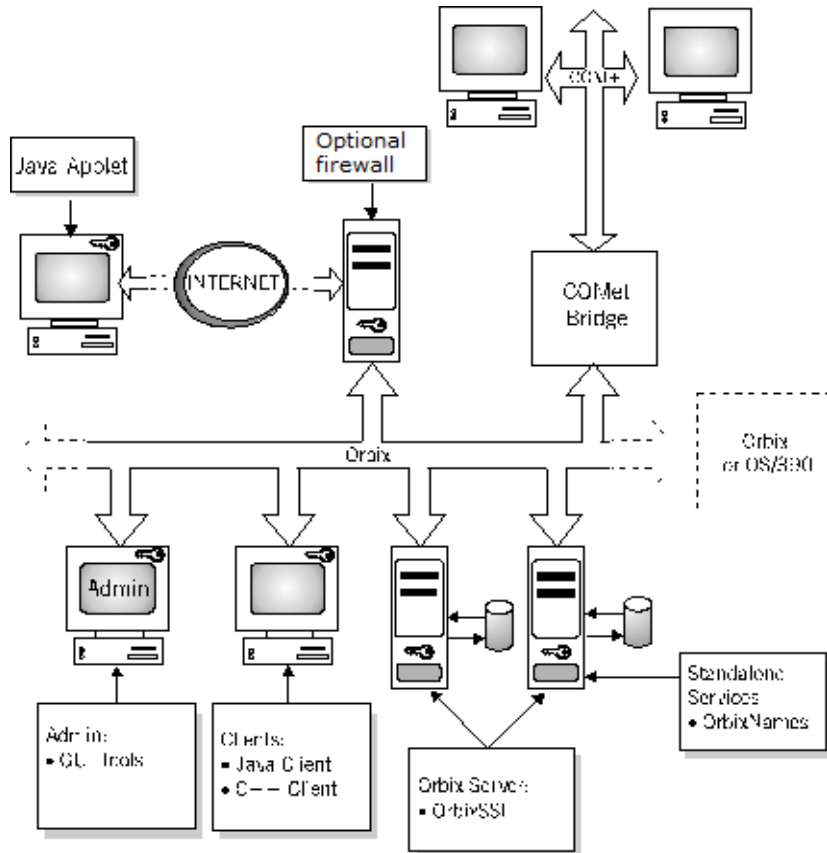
COM+

Java Applet

Optional firewall

INTERNET

COMet Bridge

Orbix

Orbix on OS/390

Admin

Admin:
• GUI Tools

Clients:
• Java Client
• C++ Client

Orbix Server:
• OrbixSSL

Standalone Services
• OrbixNames